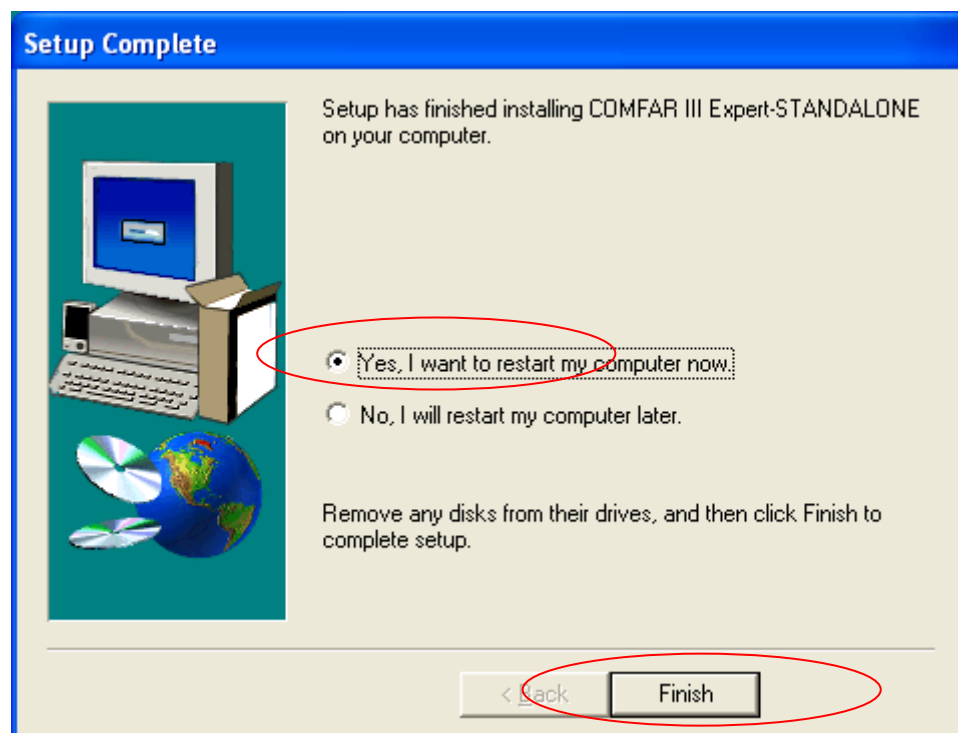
Setup Complete

Setup has finished installing COMFAR III Expert-STANDALONE on your computer.

Yes, I want to restart my computer now.

No, I will restart my computer later.

Remove any disks from their drives, and then click Finish to complete setup.

< Back

Finish